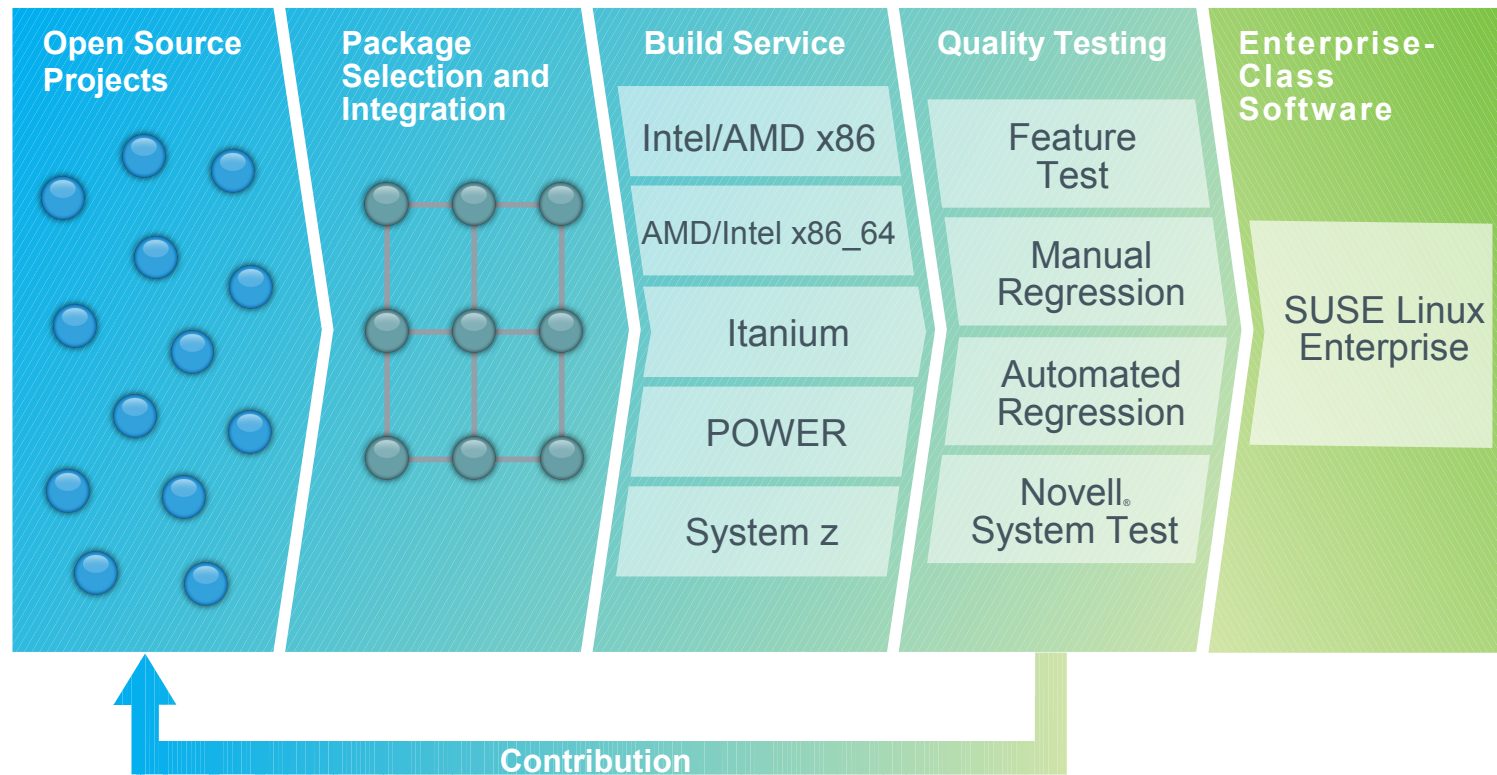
Open Source Projects

Package Selection and Integration

Build Service

Intel/AMD x86

AMD/Intel x86_64

Itanium

POWER

System z

Quality Testing

Feature Test

Manual Regression

Automated Regression

Novell® System Test

Enterprise-Class Software

SUSE Linux Enterprise

Contribution